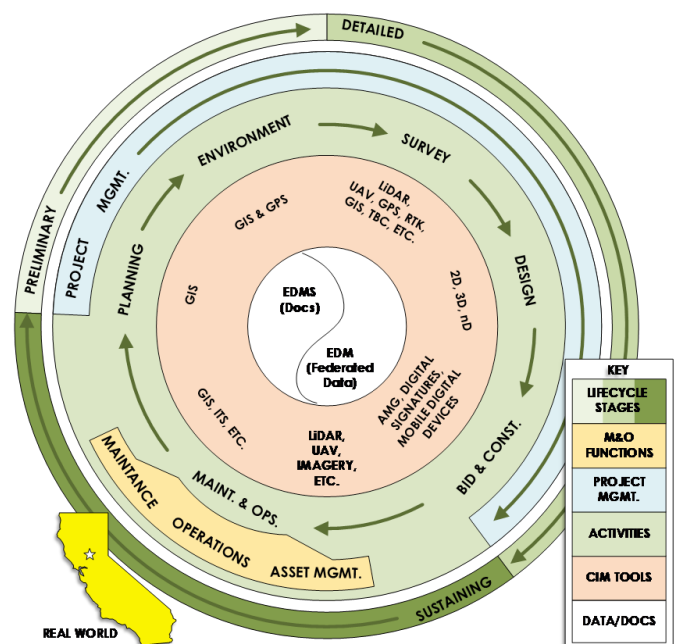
DETAILED

PRELIMINARY

SUSTAINING

PROJECT MGMT.

ENVIRONMENT

SURVEY

DESIGN

BID & CONST.

MAINT. & OPS.

PLANNING

GIS & GPS

LiDAR, UAV, GPS, RTK, GIS, TBC, ETC.

2D, 3D, nD

AMG, DIGITAL SIGNATURES, MOBILE DIGITAL DEVICES

LiDAR, UAV, IMAGERY, ETC.

GIS, ITS, ETC.

GIS

EDMS (Docs)

EDM (Federated Data)

MAINTANCE

OPERATIONS

ASSET MGMT.

REAL WORLD

KEY

LIFECYCLE STAGES

M&O FUNCTIONS

PROJECT MGMT.

ACTIVITIES

CIM TOOLS

DATA/DOCS